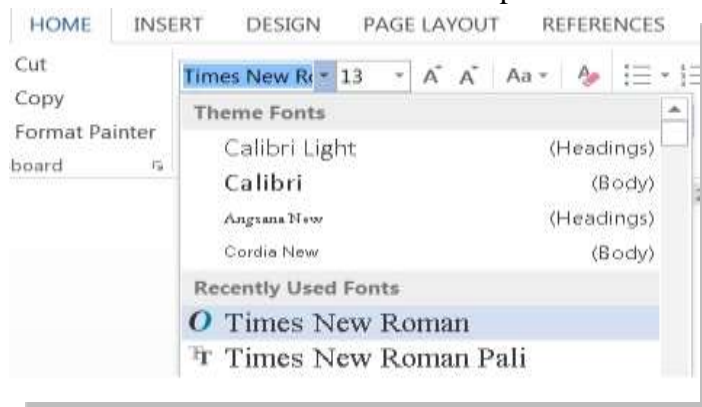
HOME INSERT DESIGN PAGE LAYOUT REFERENCES

Cut

Copy

Format Painter

board

Times New Ro 13 A A Aa

Theme Fonts

Calibri Light (Headings)

Calibri (Body)

Angsana New (Headings)

Cordia New (Body)

Recently Used Fonts

Times New Roman

Times New Roman Pali